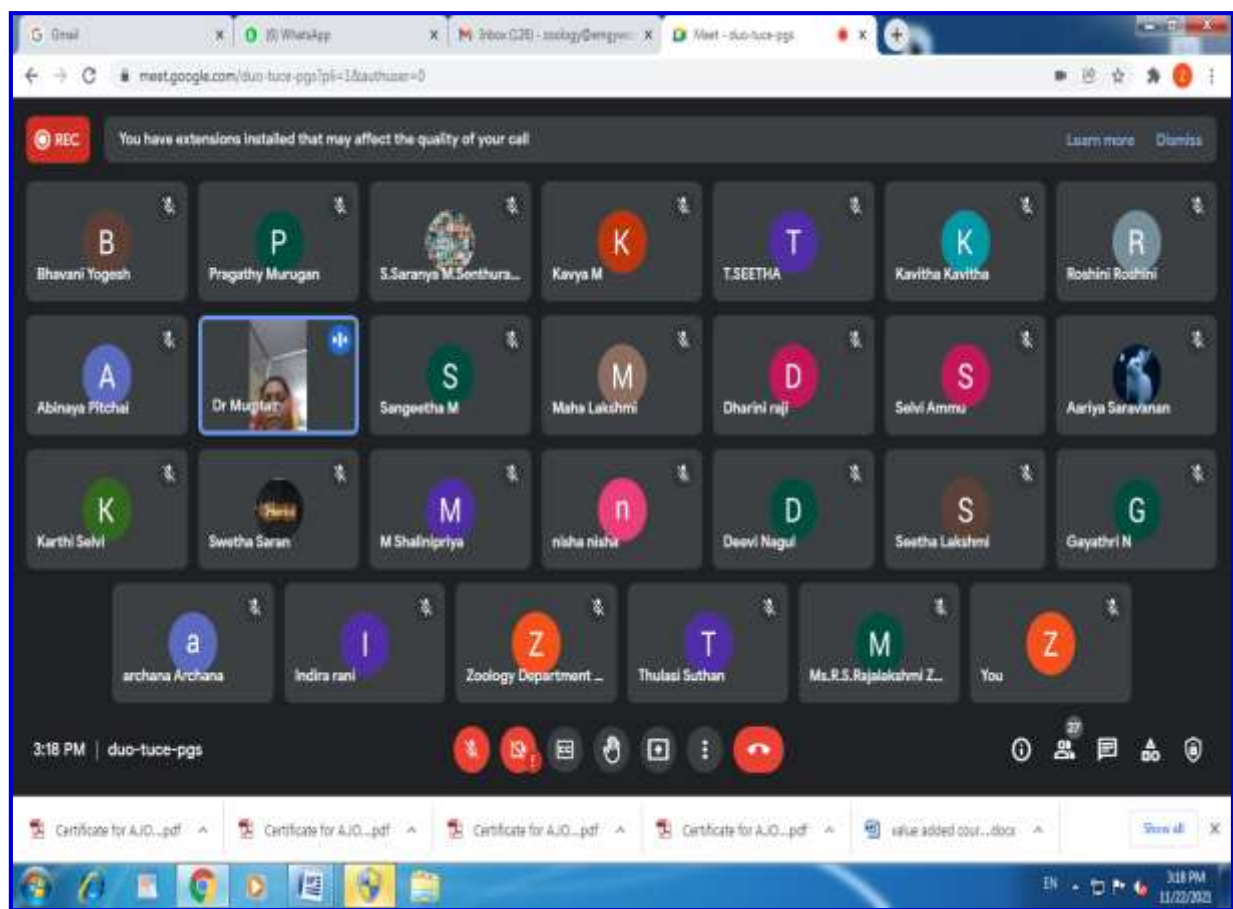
G Gmail
(8) WhatsApp
M Inbox (128) - zoology@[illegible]
Meet - duo-tuce-pgs

meet.google.com/duo-tuce-pgs?pli=1&authuser=0

REC
You have extensions installed that may affect the quality of your call
Learn more
Dismiss

B
Bhavani Yogesh
P
Pragathy Murugan
S.Saranya M.Senthura...
K
Kavya M
T
T.SEETHA
K
Kavitha Kavitha
R
Roshini Roshini

A
Abinaya Pitchai
Dr Muqtar
S
Sangeetha M
M
Maha Lakshmi
D
Dharini raji
S
Selvi Ammu
Aariya Saravanan

K
Karthi Selvi
Swetha Saran
M
M Shalinipriya
n
nisha nisha
D
Deevi Nagul
S
Seetha Lakshmi
G
Gayathri N

a
archana Archana
I
Indira rani
Z
Zoology Department ...
T
Thulasi Suthan
M
Ms.R.S.Rajalakshmi Z...
Z
You

3:18 PM | duo-tuce-pgs
27

Certificate for A.J.O....pdf
Certificate for A.J.O....pdf
Certificate for A.J.O....pdf
Certificate for A.J.O....pdf
value added cour....docx
Show all

EN
3:18 PM
11/22/2021